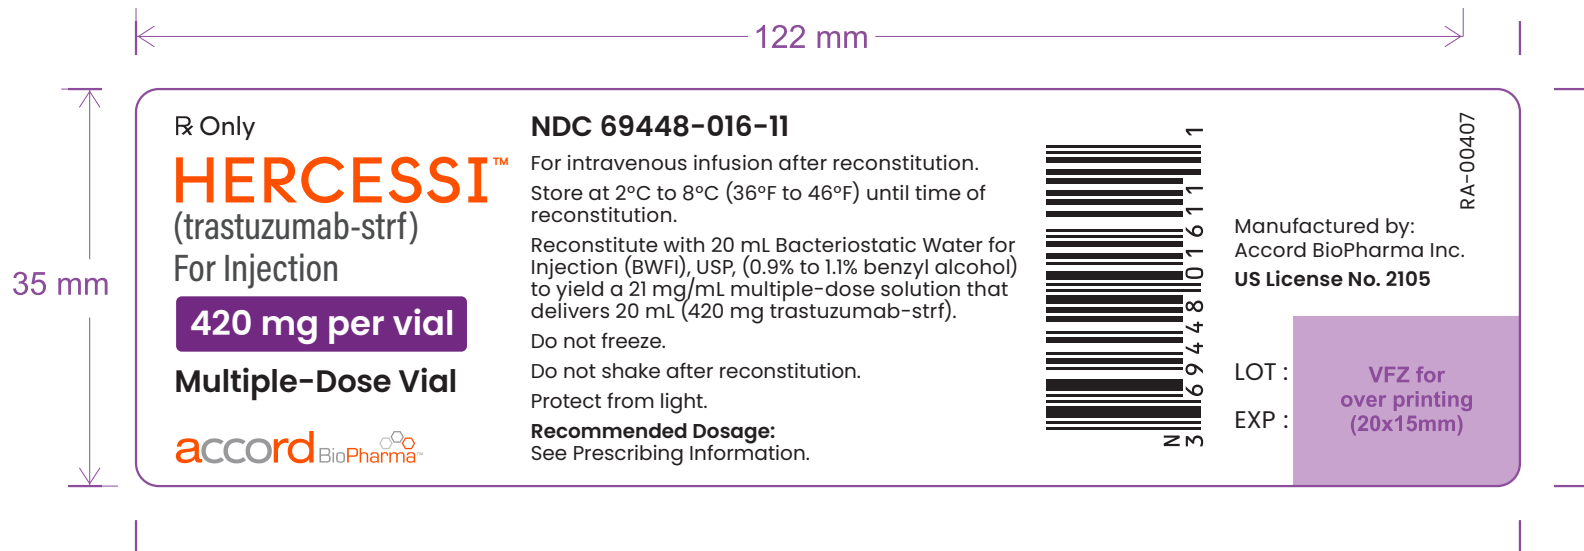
122 mm

35 mm

℞ Only

HERCESSI™

(trastuzumab-strf)

For Injection

420 mg per vial

Multiple-Dose Vial

accord BioPharma™

NDC 69448-016-11

For intravenous infusion after reconstitution.

Store at 2°C to 8°C (36°F to 46°F) until time of reconstitution.

Reconstitute with 20 mL Bacteriostatic Water for Injection (BWFI), USP, (0.9% to 1.1% benzyl alcohol) to yield a 21 mg/mL multiple-dose solution that delivers 20 mL (420 mg trastuzumab-strf).

Do not freeze.

Do not shake after reconstitution.

Protect from light.

**Recommended Dosage:**
See Prescribing Information.

N 3 69448 01611 1

RA-00407

Manufactured by:
Accord BioPharma Inc.
**US License No. 2105**

LOT :

EXP :

VFZ for over printing (20x15mm)